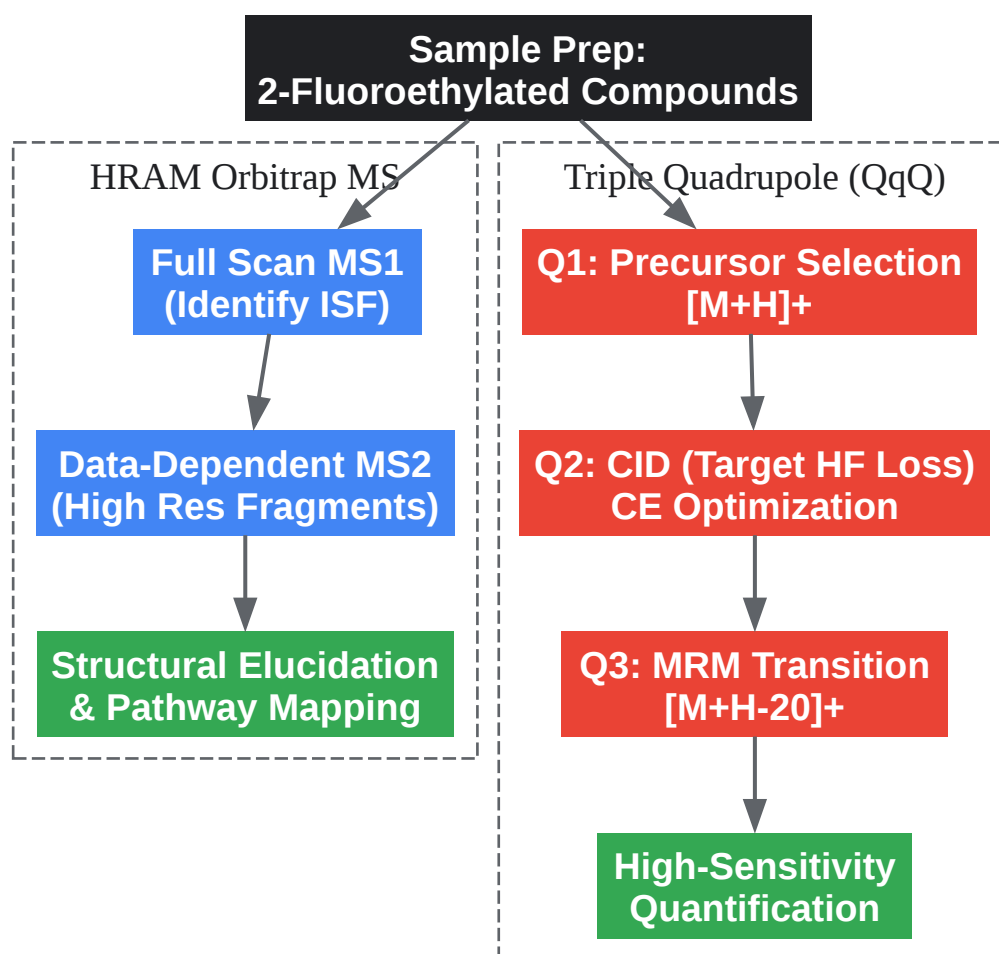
Sample Prep:
2-Fluoroethylated Compounds

HRAM Orbitrap MS

Full Scan MS1
(Identify ISF)

Data-Dependent MS2
(High Res Fragments)

Structural Elucidation
& Pathway Mapping

Triple Quadrupole (QqQ)

Q1: Precursor Selection
[M+H]+

Q2: CID (Target HF Loss)
CE Optimization

Q3: MRM Transition
[M+H-20]+

High-Sensitivity
Quantification